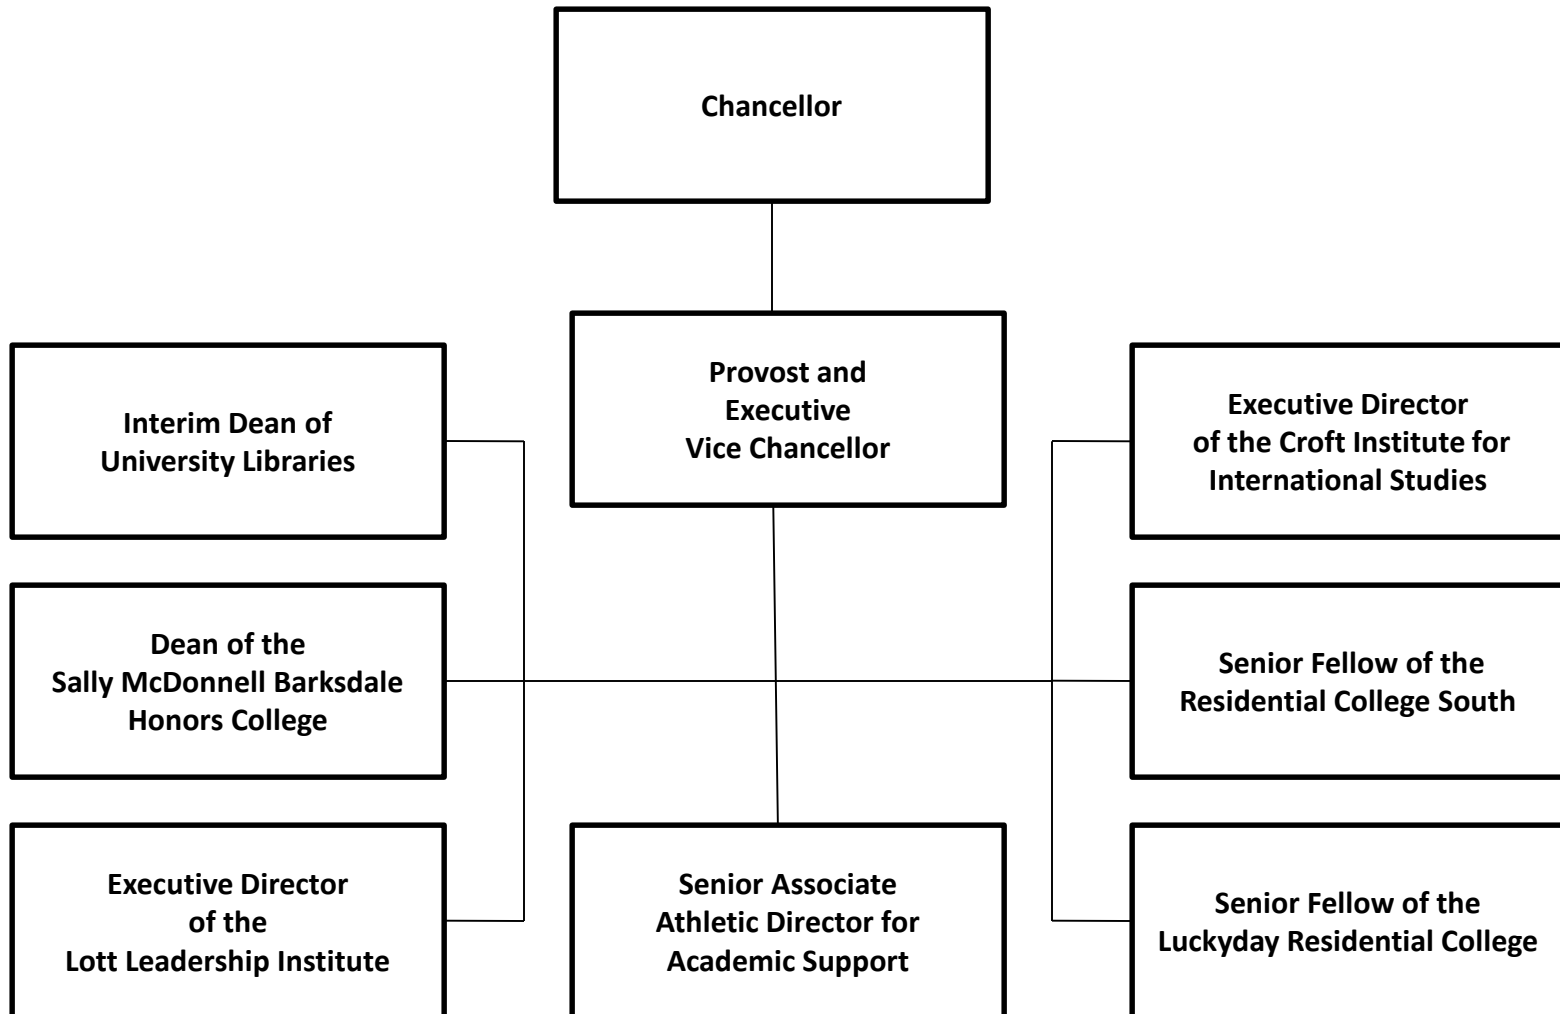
Chancellor

Provost and Executive Vice Chancellor

Interim Dean of University Libraries

Executive Director of the Croft Institute for International Studies

Dean of the Sally McDonnell Barksdale Honors College

Senior Fellow of the Residential College South

Executive Director of the Lott Leadership Institute

Senior Associate Athletic Director for Academic Support

Senior Fellow of the Luckyday Residential College